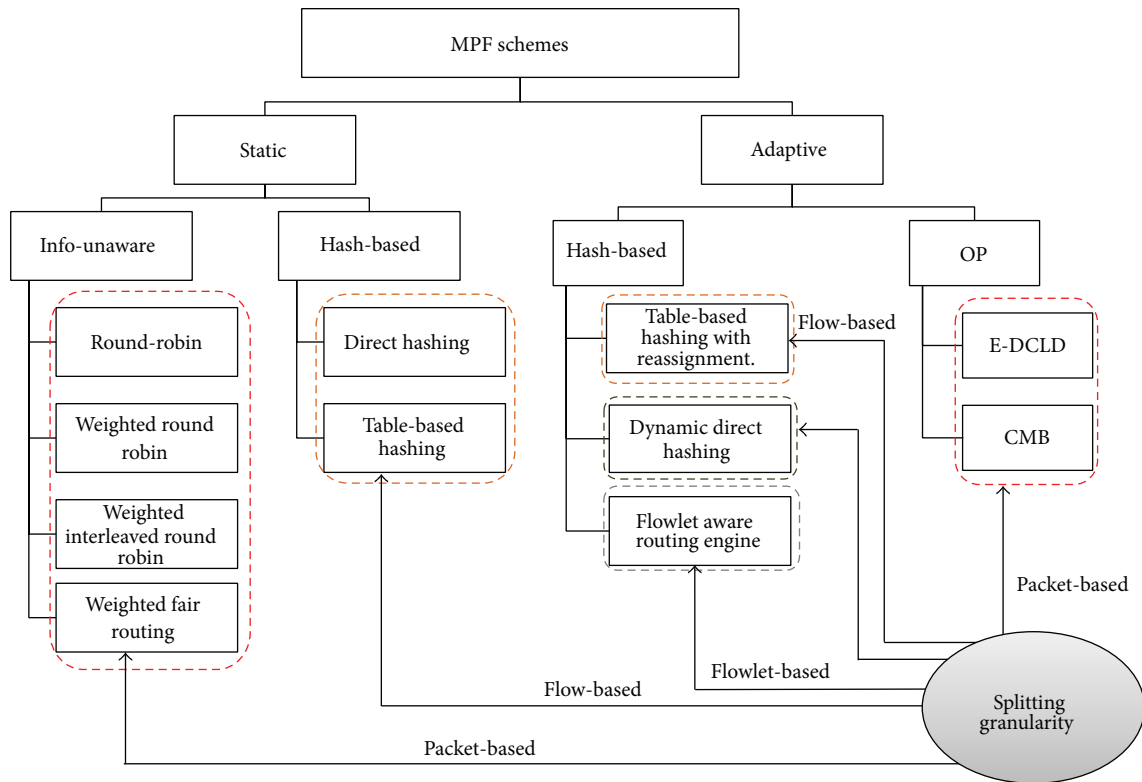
MPF schemes

Static

Adaptive

Info-unaware

Hash-based

Hash-based

OP

Round-robin

Weighted round robin

Weighted interleaved round robin

Weighted fair routing

Direct hashing

Table-based hashing

Table-based hashing with reassignment.

Flow-based

Dynamic direct hashing

Flowlet aware routing engine

E-DCLD

CMB

Packet-based

Flowlet-based

Flow-based

Splitting granularity

Packet-based